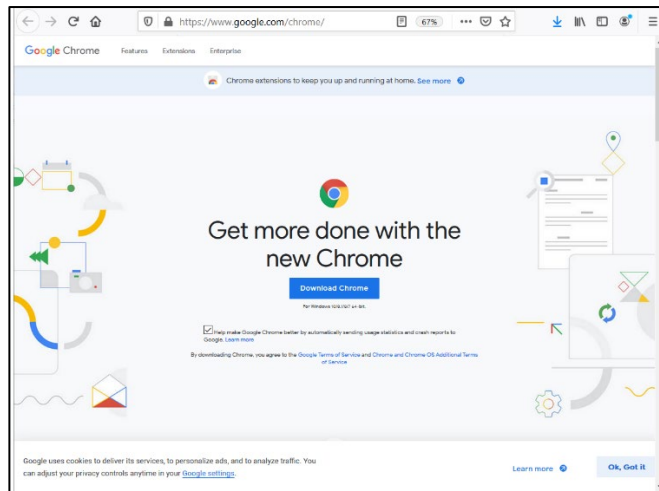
https://www.google.com/chrome/

67%

Google Chrome Features Extensions Enterprise

Chrome extensions to keep you up and running at home. See more

Get more done with the new Chrome

Download Chrome

For Windows 10/8.1/8/7 64-bit.

Help make Google Chrome better by automatically sending usage statistics and crash reports to Google. Learn more

By downloading Chrome, you agree to the Google Terms of Service and Chrome and Chrome OS Additional Terms of Service

Google uses cookies to deliver its services, to personalize ads, and to analyze traffic. You can adjust your privacy controls anytime in your Google settings.

Learn more

Ok, Got it